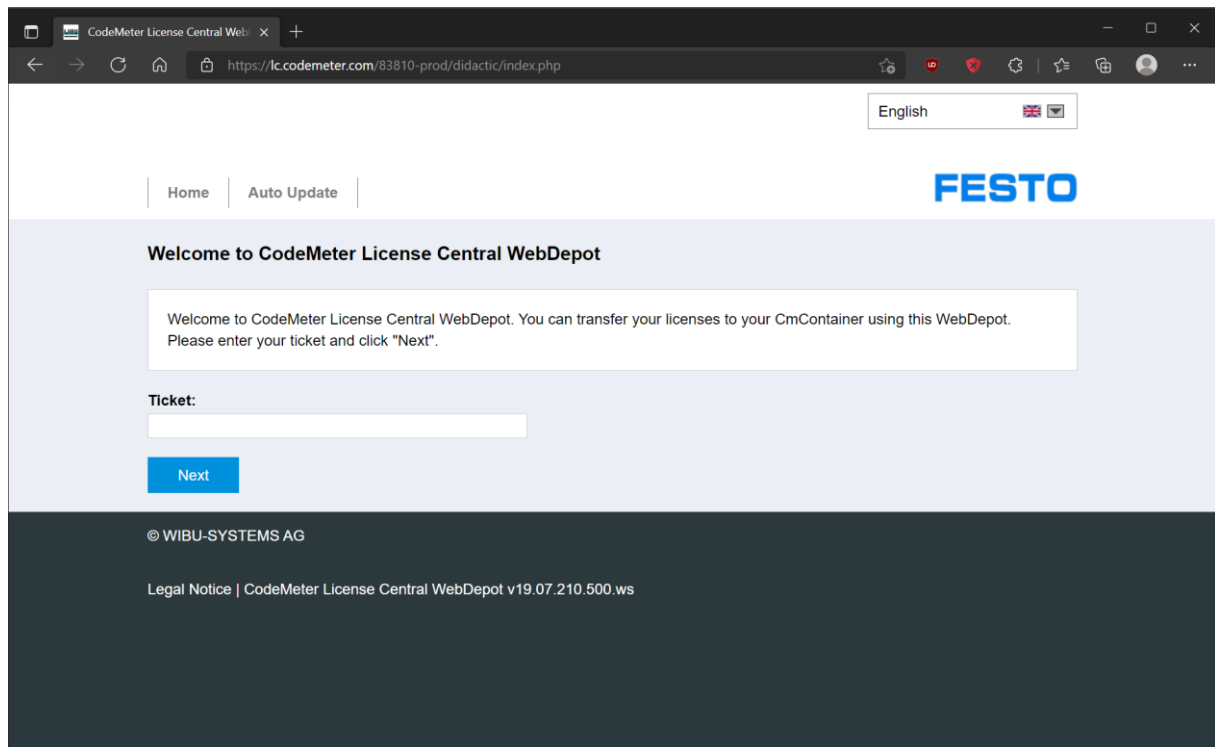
CodeMeter License Central Web

https://lc.codemeter.com/83810-prod/didactic/index.php

English

Home | Auto Update

FESTO

Welcome to CodeMeter License Central WebDepot

Welcome to CodeMeter License Central WebDepot. You can transfer your licenses to your CmContainer using this WebDepot. Please enter your ticket and click "Next".

Ticket:

Next

© WIBU-SYSTEMS AG

Legal Notice | CodeMeter License Central WebDepot v19.07.210.500.ws